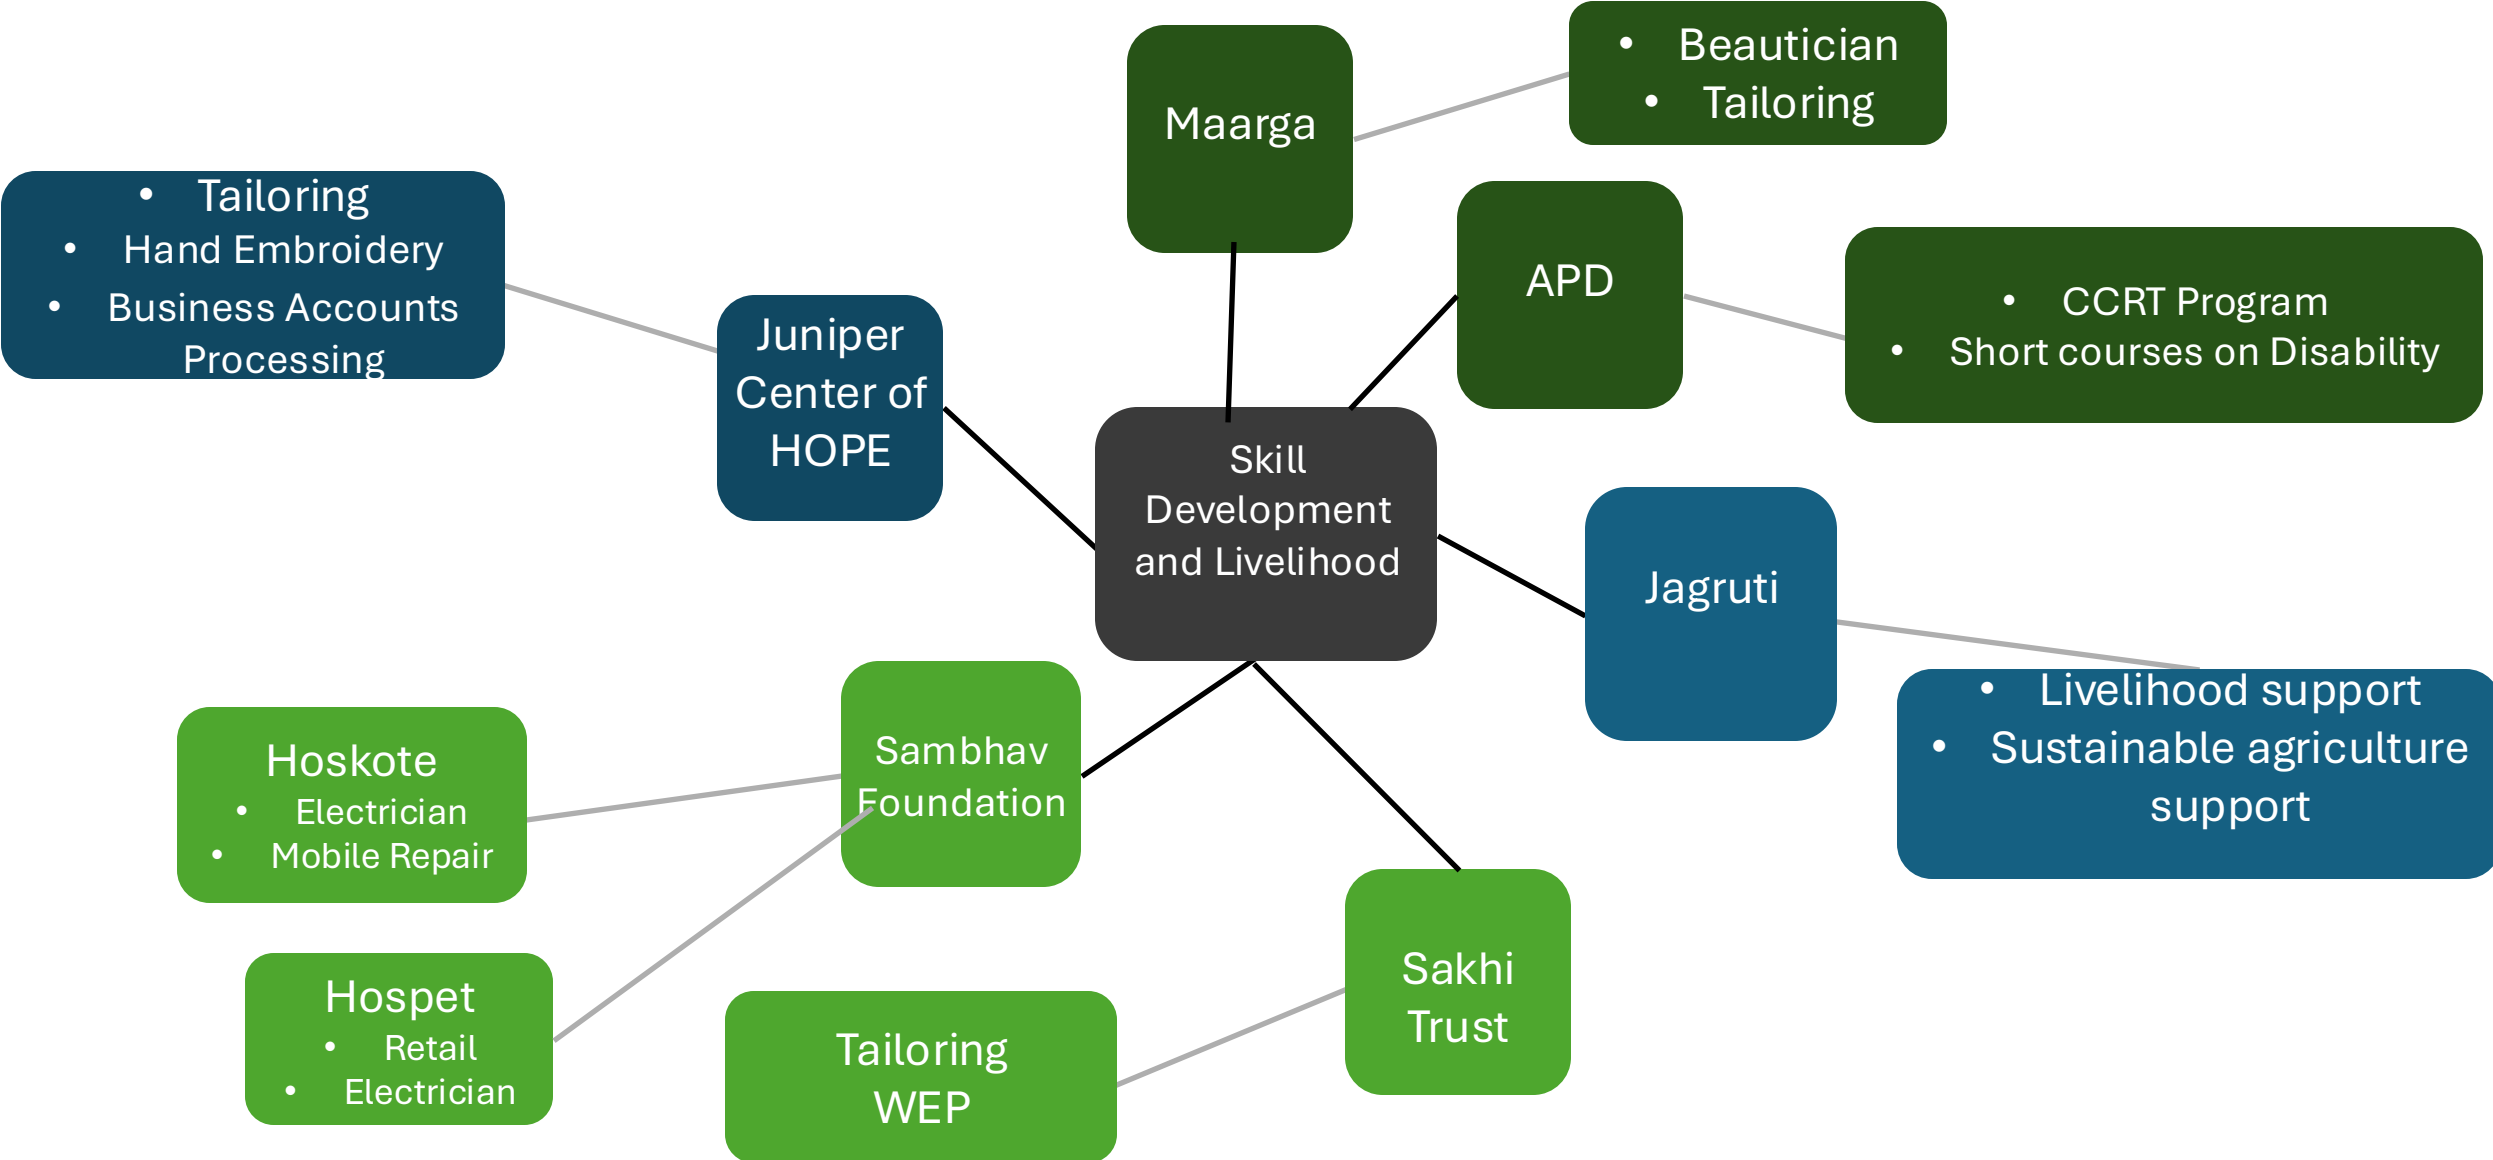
Skill Development and Livelihood

Maarga

- Beautician
- Tailoring

APD

- CCRT Program
- Short courses on Disability

Jagruti

- Livelihood support
- Sustainable agriculture support

Juniper Center of HOPE

- Tailoring
- Hand Embroidery
- Business Accounts Processing

Sambhav Foundation

Hoskote
- Electrician
- Mobile Repair

Hospet
- Retail
- Electrician

Sakhi Trust

Tailoring WEP